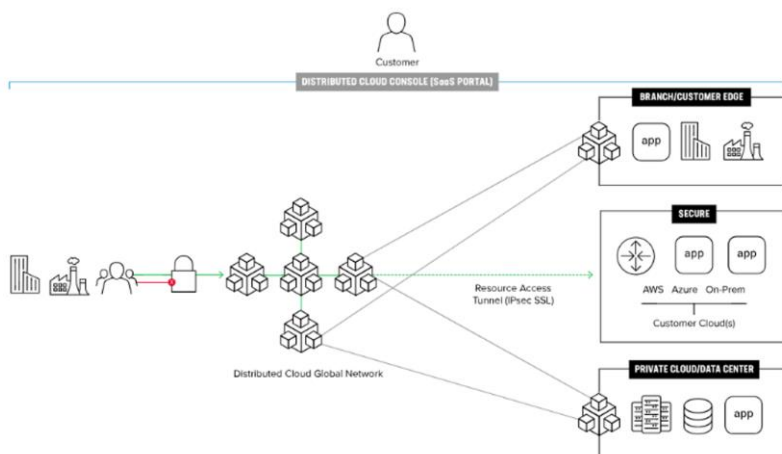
Customer

DISTRIBUTED CLOUD CONSOLE (SaaS PORTAL)

BRANCH/CUSTOMER EDGE

app

SECURE

app

app

AWS Azure On-Prem

Customer Cloud(s)

Resource Access Tunnel (IPsec SSL)

Distributed Cloud Global Network

PRIVATE CLOUD/DATA CENTER

app